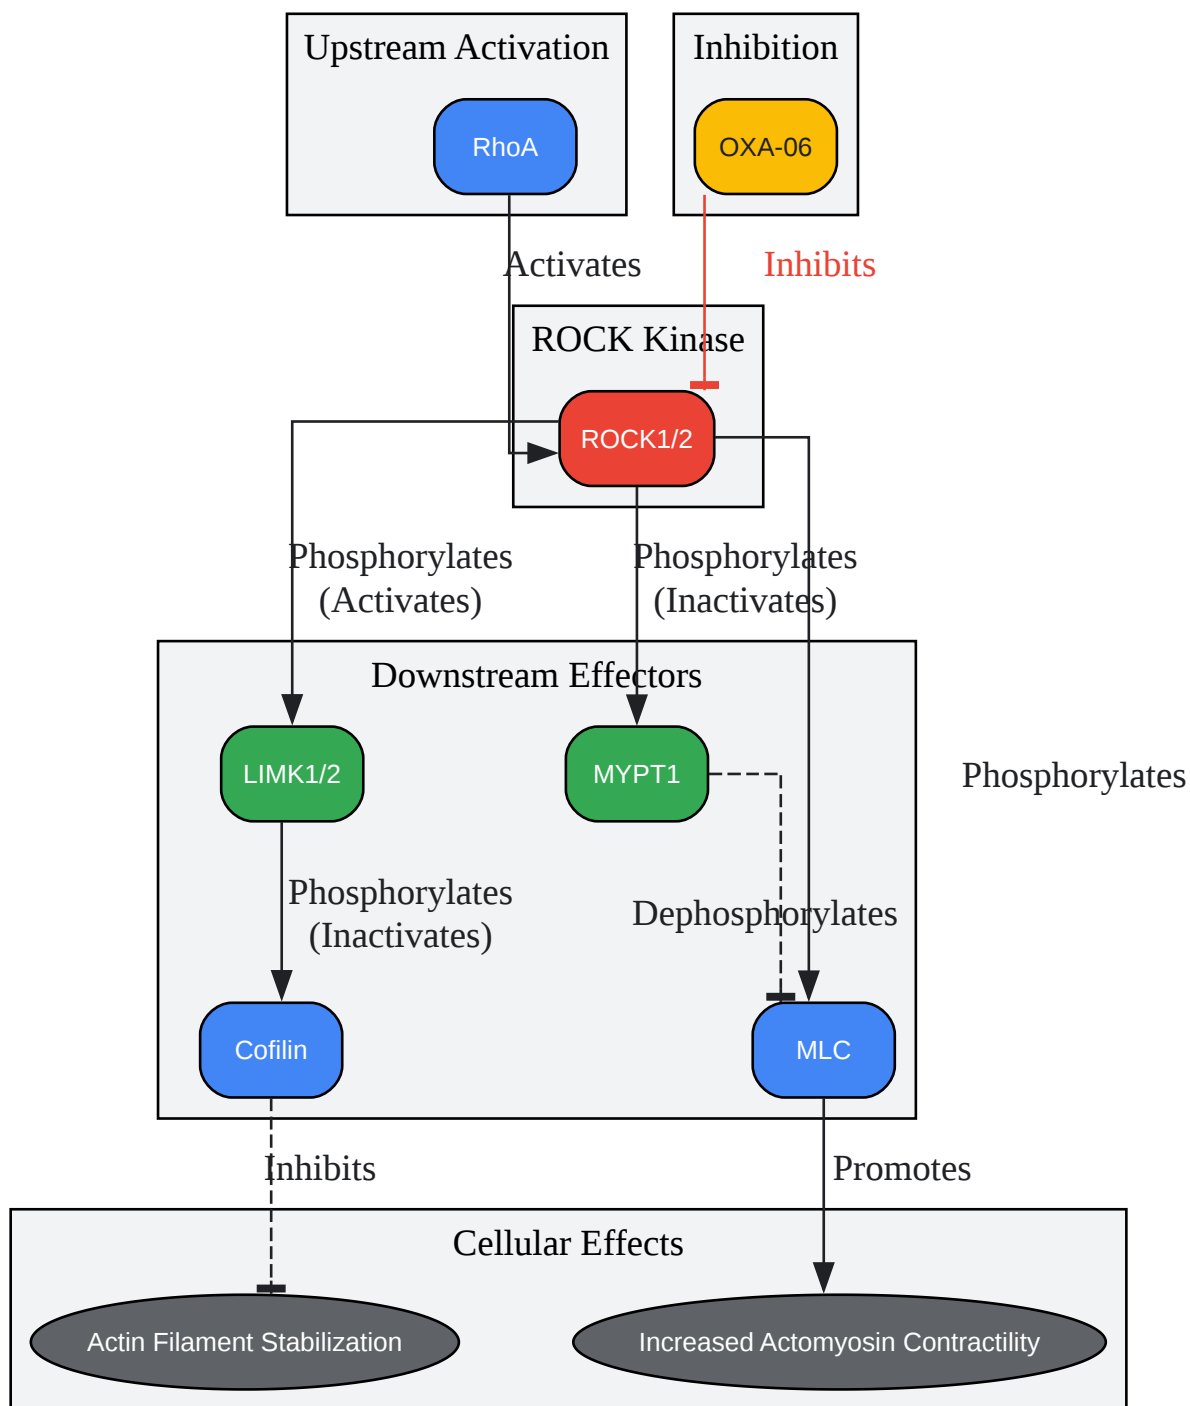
Upstream Activation

RhoA

Inhibition

OXA-06

Activates

Inhibits

ROCK Kinase

ROCK1/2

Phosphorylates (Activates)

Phosphorylates (Inactivates)

Downstream Effectors

LIMK1/2

MYPT1

Phosphorylates

Phosphorylates (Inactivates)

Dephosphorylates

Cofilin

MLC

Inhibits

Promotes

Cellular Effects

Actin Filament Stabilization

Increased Actomyosin Contractility